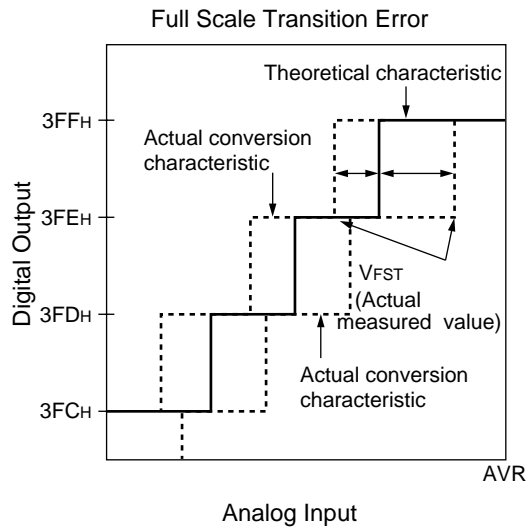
Full Scale Transition Error

Theoretical characteristic

Actual conversion characteristic

Digital Output

3FFH
3FEH
3FDH
3FCH

VFST (Actual measured value)

Actual conversion characteristic

AVR

Analog Input